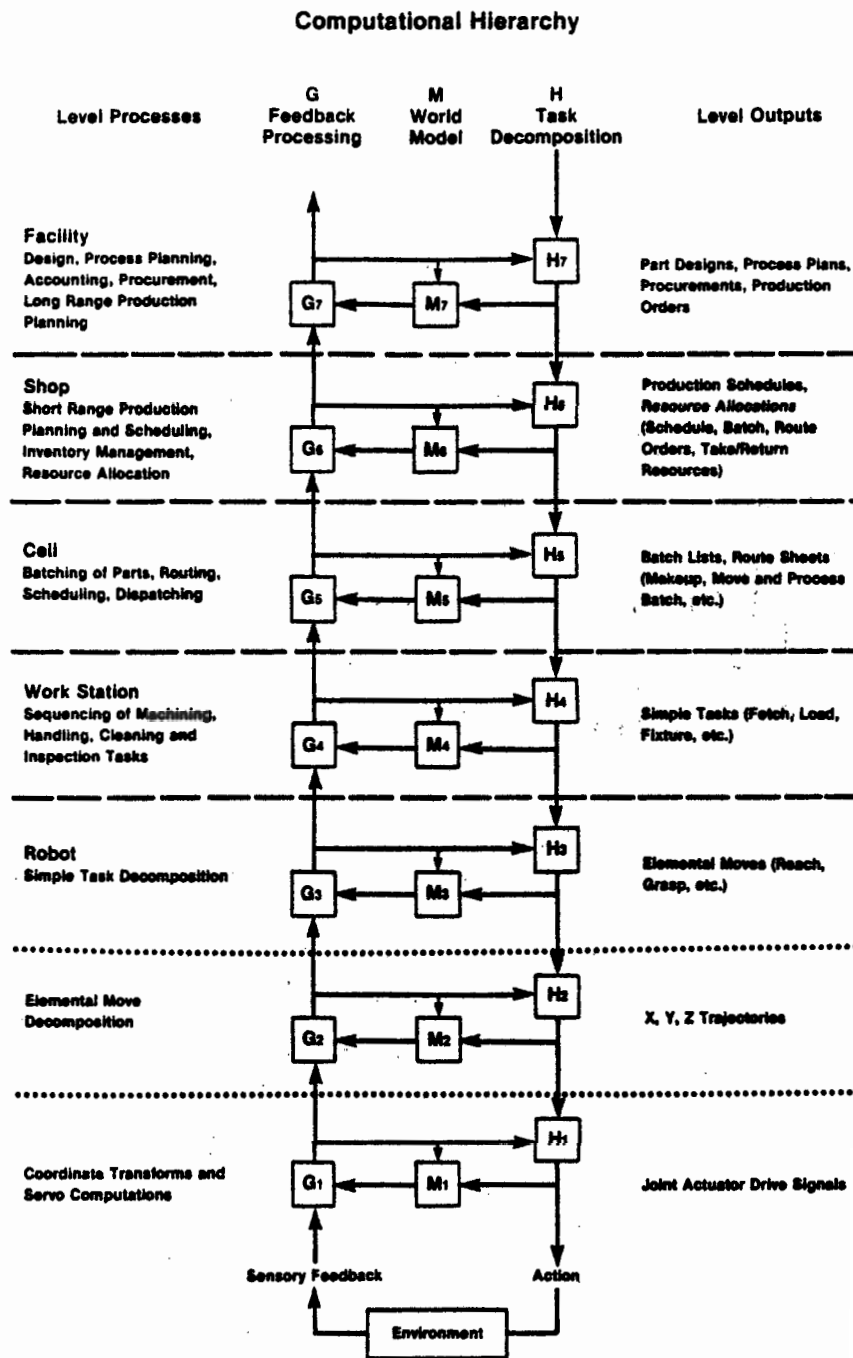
Computational Hierarchy

Level Processes

G Feedback Processing

M World Model

H Task Decomposition

Level Outputs

Facility
Design, Process Planning, Accounting, Procurement, Long Range Production Planning

$H_7$

$G_7$

$M_7$

Part Designs, Process Plans, Procurements, Production Orders

Shop
Short Range Production Planning and Scheduling, Inventory Management, Resource Allocation

$H_6$

$G_6$

$M_6$

Production Schedules, Resource Allocations (Schedule, Batch, Route Orders, Take/Return Resources)

Cell
Batching of Parts, Routing, Scheduling, Dispatching

$H_5$

$G_5$

$M_5$

Batch Lists, Route Sheets (Makeup, Move and Process Batch, etc.)

Work Station
Sequencing of Machining, Handling, Cleaning and Inspection Tasks

$H_4$

$G_4$

$M_4$

Simple Tasks (Fetch, Load, Fixture, etc.)

Robot
Simple Task Decomposition

$H_3$

$G_3$

$M_3$

Elemental Moves (Reach, Grasp, etc.)

Elemental Move Decomposition

$H_2$

$G_2$

$M_2$

X, Y, Z Trajectories

$H_1$

Coordinate Transforms and Servo Computations

$G_1$

$M_1$

Joint Actuator Drive Signals

Sensory Feedback

Action

Environment